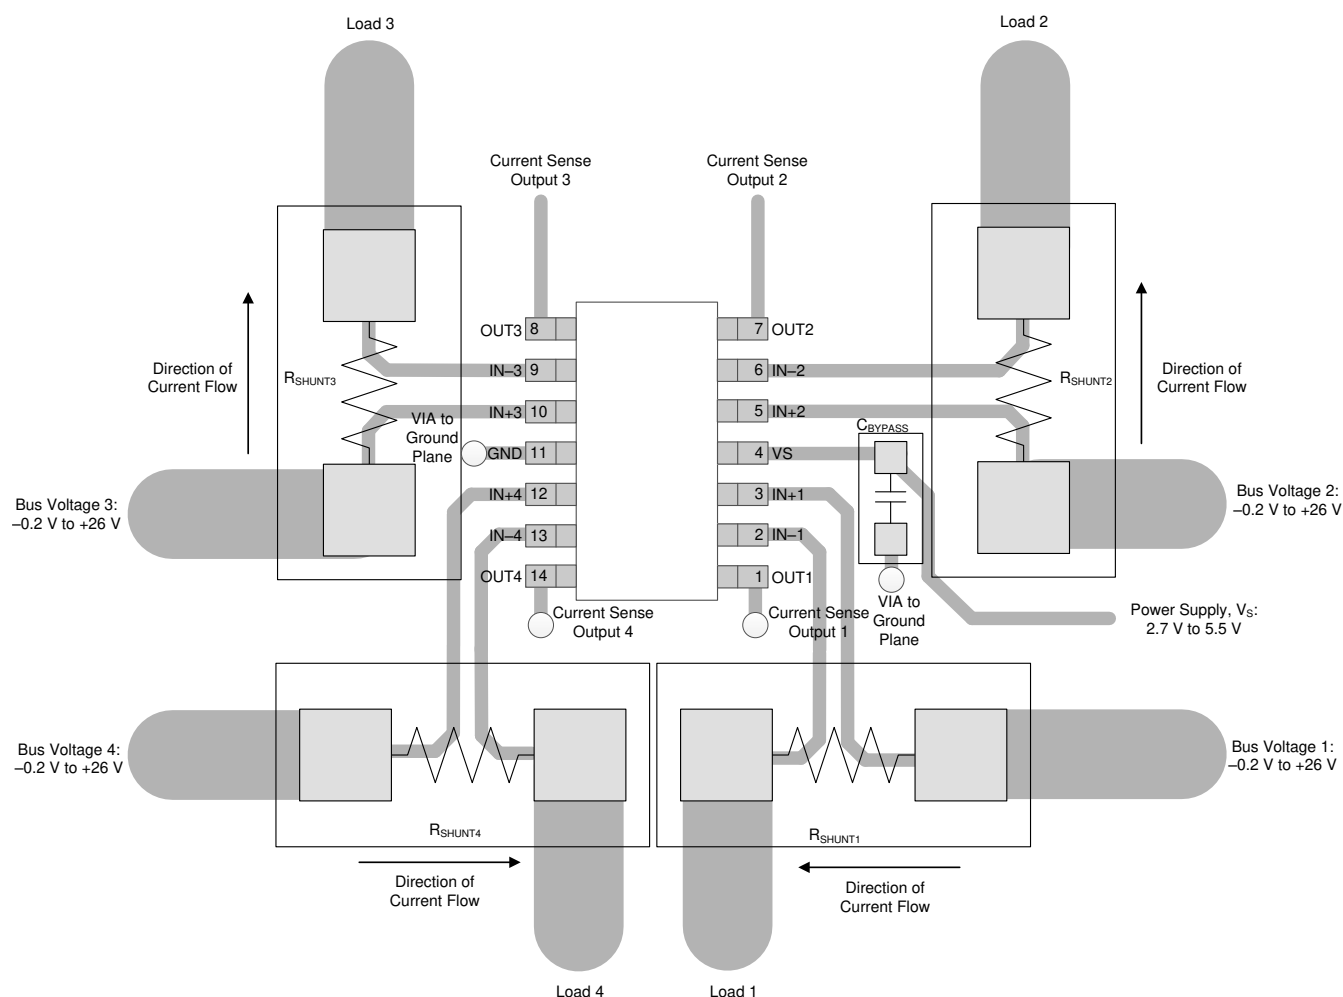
Load 3

Load 2

Current Sense Output 3

Current Sense Output 2

Direction of Current Flow

$R_{SHUNT3}$

OUT3 8
IN–3 9
IN+3 10
GND 11
IN+4 12
IN–4 13
OUT4 14

VIA to Ground Plane

7 OUT2
6 IN–2
5 IN+2
4 VS
3 IN+1
2 IN–1
1 OUT1

$C_{BYPASS}$

$R_{SHUNT2}$

Direction of Current Flow

Bus Voltage 3: –0.2 V to +26 V

Bus Voltage 2: –0.2 V to +26 V

Current Sense Output 4

Current Sense Output 1

VIA to Ground Plane

Power Supply, $V_S$: 2.7 V to 5.5 V

Bus Voltage 4: –0.2 V to +26 V

Bus Voltage 1: –0.2 V to +26 V

$R_{SHUNT4}$

$R_{SHUNT1}$

Direction of Current Flow

Direction of Current Flow

Load 4

Load 1